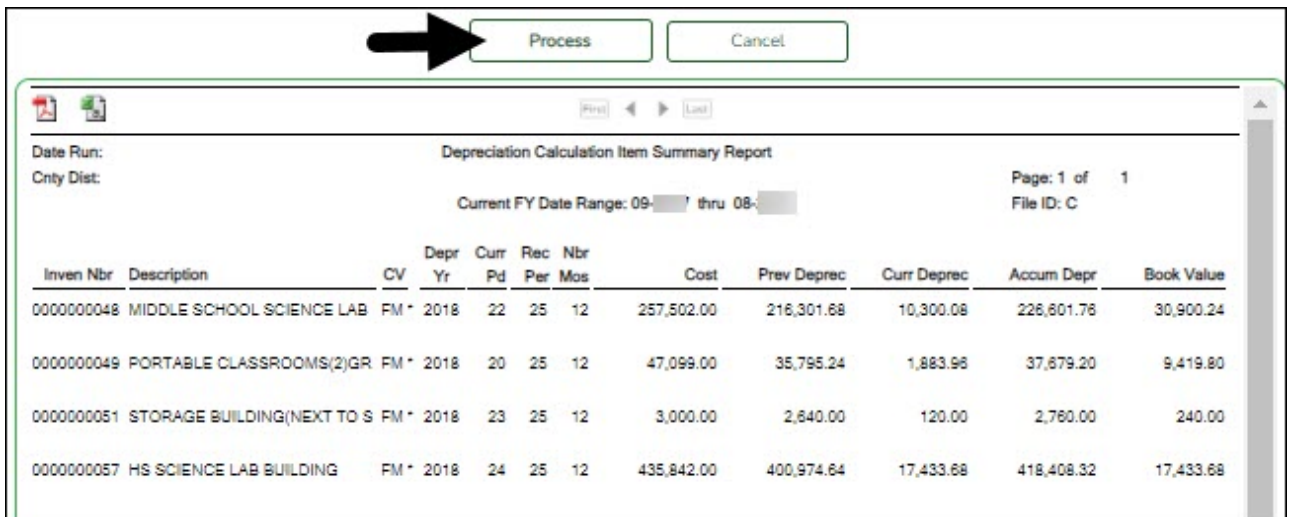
Process Cancel

First Last

Date Run:
Cnty Dist:

Depreciation Calculation Item Summary Report

Current FY Date Range: 09-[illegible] thru 08-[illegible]

Page: 1 of 1
File ID: C

| Inven Nbr | Description | CV | Depr Yr | Curr Pd | Rec Per | Nbr Mos | Cost | Prev Deprec | Curr Deprec | Accum Depr | Book Value |
|---|---|---|---|---|---|---|---|---|---|---|---|
| 0000000048 | MIDDLE SCHOOL SCIENCE LAB | FM * | 2018 | 22 | 25 | 12 | 257,502.00 | 216,301.68 | 10,300.08 | 226,601.76 | 30,900.24 |
| 0000000049 | PORTABLE CLASSROOMS(2)GR | FM * | 2018 | 20 | 25 | 12 | 47,099.00 | 35,795.24 | 1,883.96 | 37,679.20 | 9,419.80 |
| 0000000051 | STORAGE BUILDING(NEXT TO S | FM * | 2018 | 23 | 25 | 12 | 3,000.00 | 2,640.00 | 120.00 | 2,760.00 | 240.00 |
| 0000000057 | HS SCIENCE LAB BUILDING | FM * | 2018 | 24 | 25 | 12 | 435,842.00 | 400,974.64 | 17,433.68 | 418,408.32 | 17,433.68 |